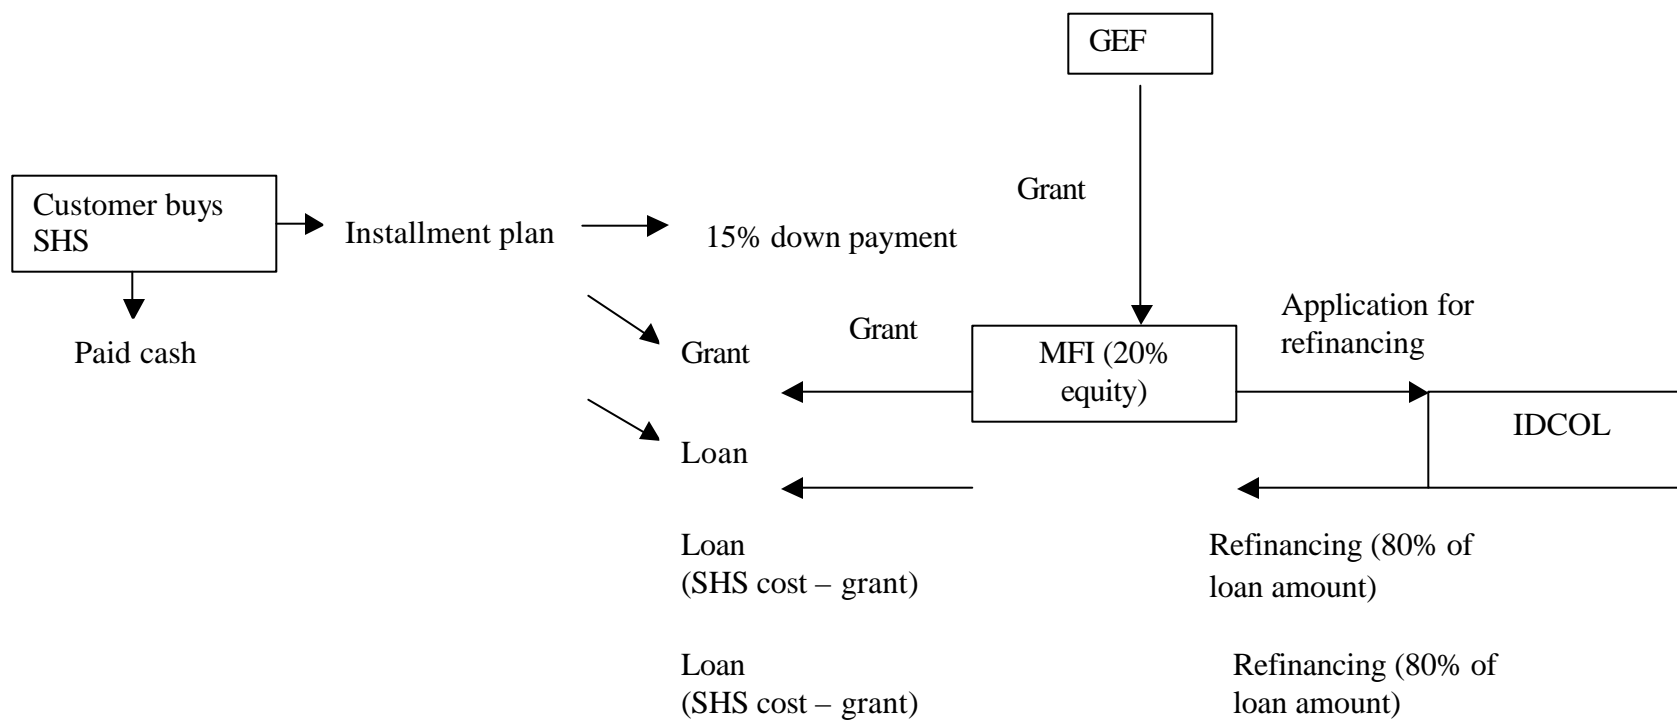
GEF

Grant

Customer buys SHS

Installment plan

15% down payment

Paid cash

Grant

Grant

MFI (20% equity)

Application for refinancing

IDCOL

Loan

Loan (SHS cost – grant)

Refinancing (80% of loan amount)

Loan (SHS cost – grant)

Refinancing (80% of loan amount)